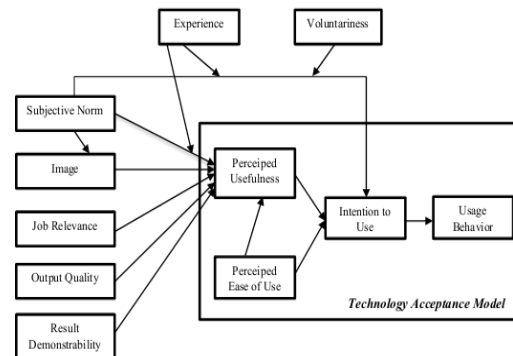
Experience

Voluntariness

Subjective Norm

Image

Job Relevance

Output Quality

Result Demonstrability

Perceiped Usefulness

Perceiped Ease of Use

Intention to Use

Usage Behavior

Technology Acceptance Model